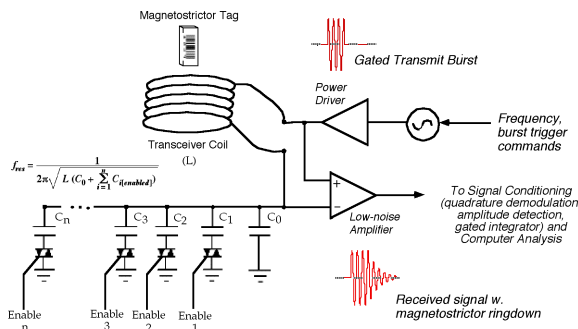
Magnetostrictor Tag

Gated Transmit Burst

Power Driver

Frequency, burst trigger commands

Transceiver Coil (L)

$f_{res} = \frac{1}{2\pi\sqrt{L\left(C_0 + \sum_{i=1}^{n} C_{i[enabled]}\right)}}$

+

−

To Signal Conditioning (quadrature demodulation amplitude detection, gated integrator) and Computer Analysis

Low-noise Amplifier

$C_n$ $C_3$ $C_2$ $C_1$ $C_0$

Enable n

Enable 3

Enable 2

Enable 1

Received signal w. magnetostrictor ringdown